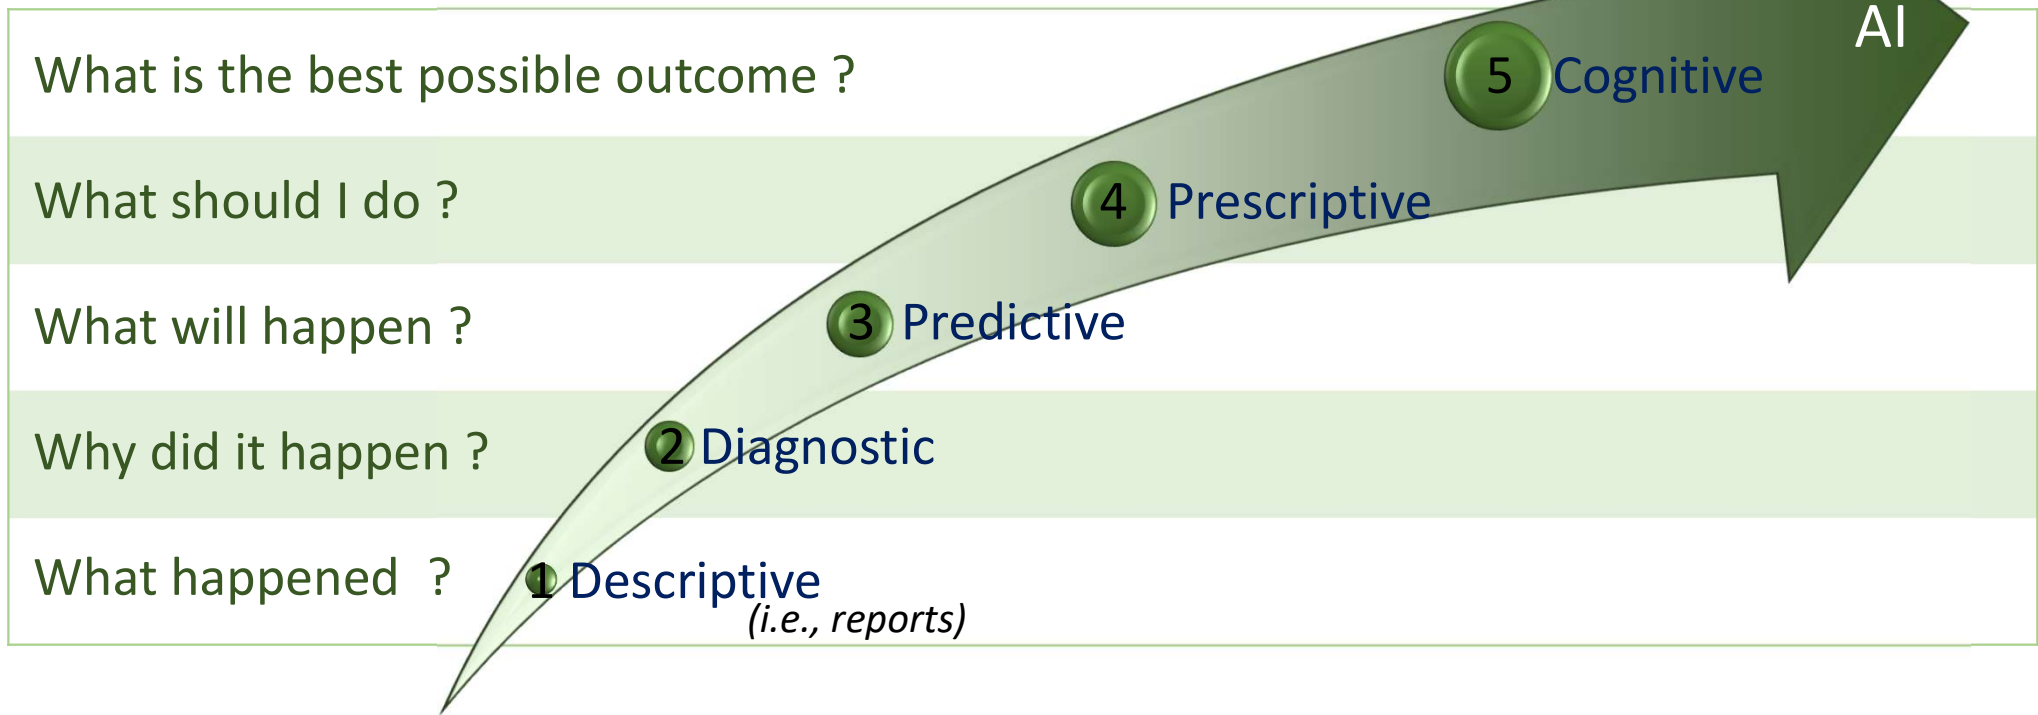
What is the best possible outcome ?

What should I do ?

What will happen ?

Why did it happen ?

What happened ?

AI

5 Cognitive

4 Prescriptive

3 Predictive

2 Diagnostic

1 Descriptive
(i.e., reports)